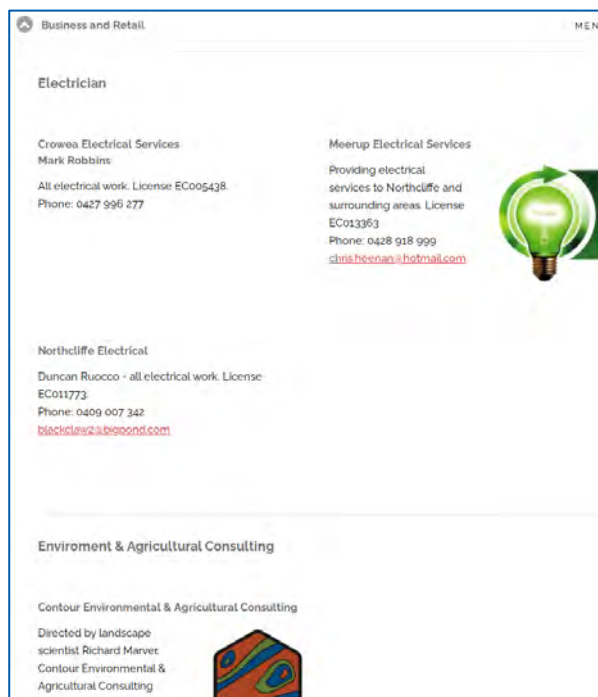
Business and Retail

MEN

Electrician

Crowea Electrical Services
Mark Robbins

All electrical work. License EC005438.
Phone: 0427 996 277

Meerup Electrical Services

Providing electrical services to Northcliffe and surrounding areas. License EC013363
Phone: 0428 918 999
chris.heenan@hotmail.com

Northcliffe Electrical

Duncan Ruocco - all electrical work. License EC011773.
Phone: 0409 007 342
blackclaw2@bigpond.com

Enviroment & Agricultural Consulting

Contour Environmental & Agricultural Consulting

Directed by landscape scientist Richard Marver. Contour Environmental & Agricultural Consulting